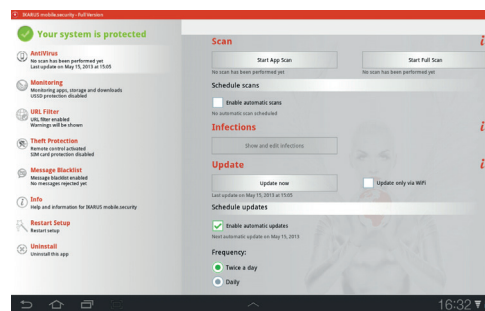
IKARUS mobile.security - Full Version

Your system is protected

AntiVirus
No scan has been performed yet
Last update on May 15, 2013 at 15:05

Monitoring
Monitoring apps, storage and downloads
USSD protection disabled

URL Filter
URL filter enabled
Warnings will be shown

Theft Protection
Remote control activated
SIM card protection disabled

Message Blacklist
Message blacklist enabled
No messages rejected yet

Info
Help and information for IKARUS mobile.security

Restart Setup
Restart setup

Uninstall
Uninstall this app

Scan

Start App Scan
No scan has been performed yet

Start Full Scan
No scan has been performed yet

Schedule scans

Enable automatic scans
No automatic scan scheduled

Infections

Show and edit infections

Update

Update now
Last update on May 15, 2013 at 15:05

Update only via WiFi

Schedule updates

Enable automatic updates
Next automatic update on May 15, 2013

Frequency:

Twice a day

Daily

16:32